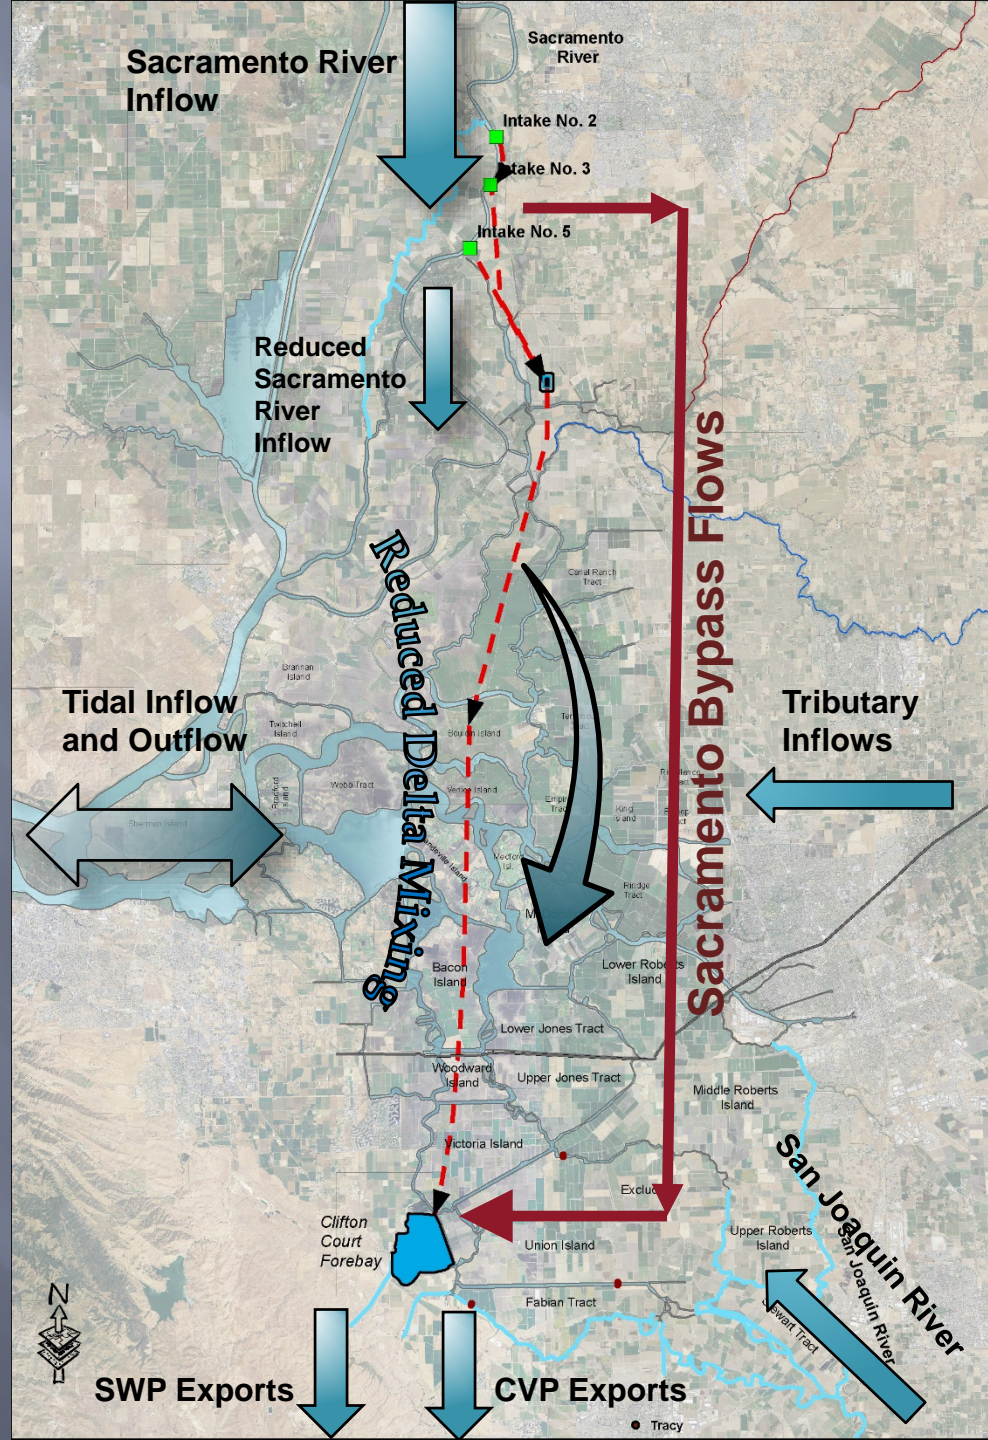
Sacramento River Inflow

Sacramento River

Intake No. 2

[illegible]take No. 3

Intake No. 5

Reduced Sacramento River Inflow

Sacramento Bypass Flows

Reduced Delta Mixing

Canal Ranch Tract

Brannan Island

Tidal Inflow and Outflow

Twitchell Island

Webb Tract

Sherman Island

Bouldin Island

Venice Island

Tributary Inflows

Bacon Island

Lower Roberts Island

Lower Jones Tract

Woodward Island

Upper Jones Tract

Middle Roberts Island

Victoria Island

San Joaquin River

Exclu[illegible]

Clifton Court Forebay

Union Island

Upper Roberts Island

San Joaquin River

Fabian Tract

Stewart Tract

N

SWP Exports

CVP Exports

Tracy